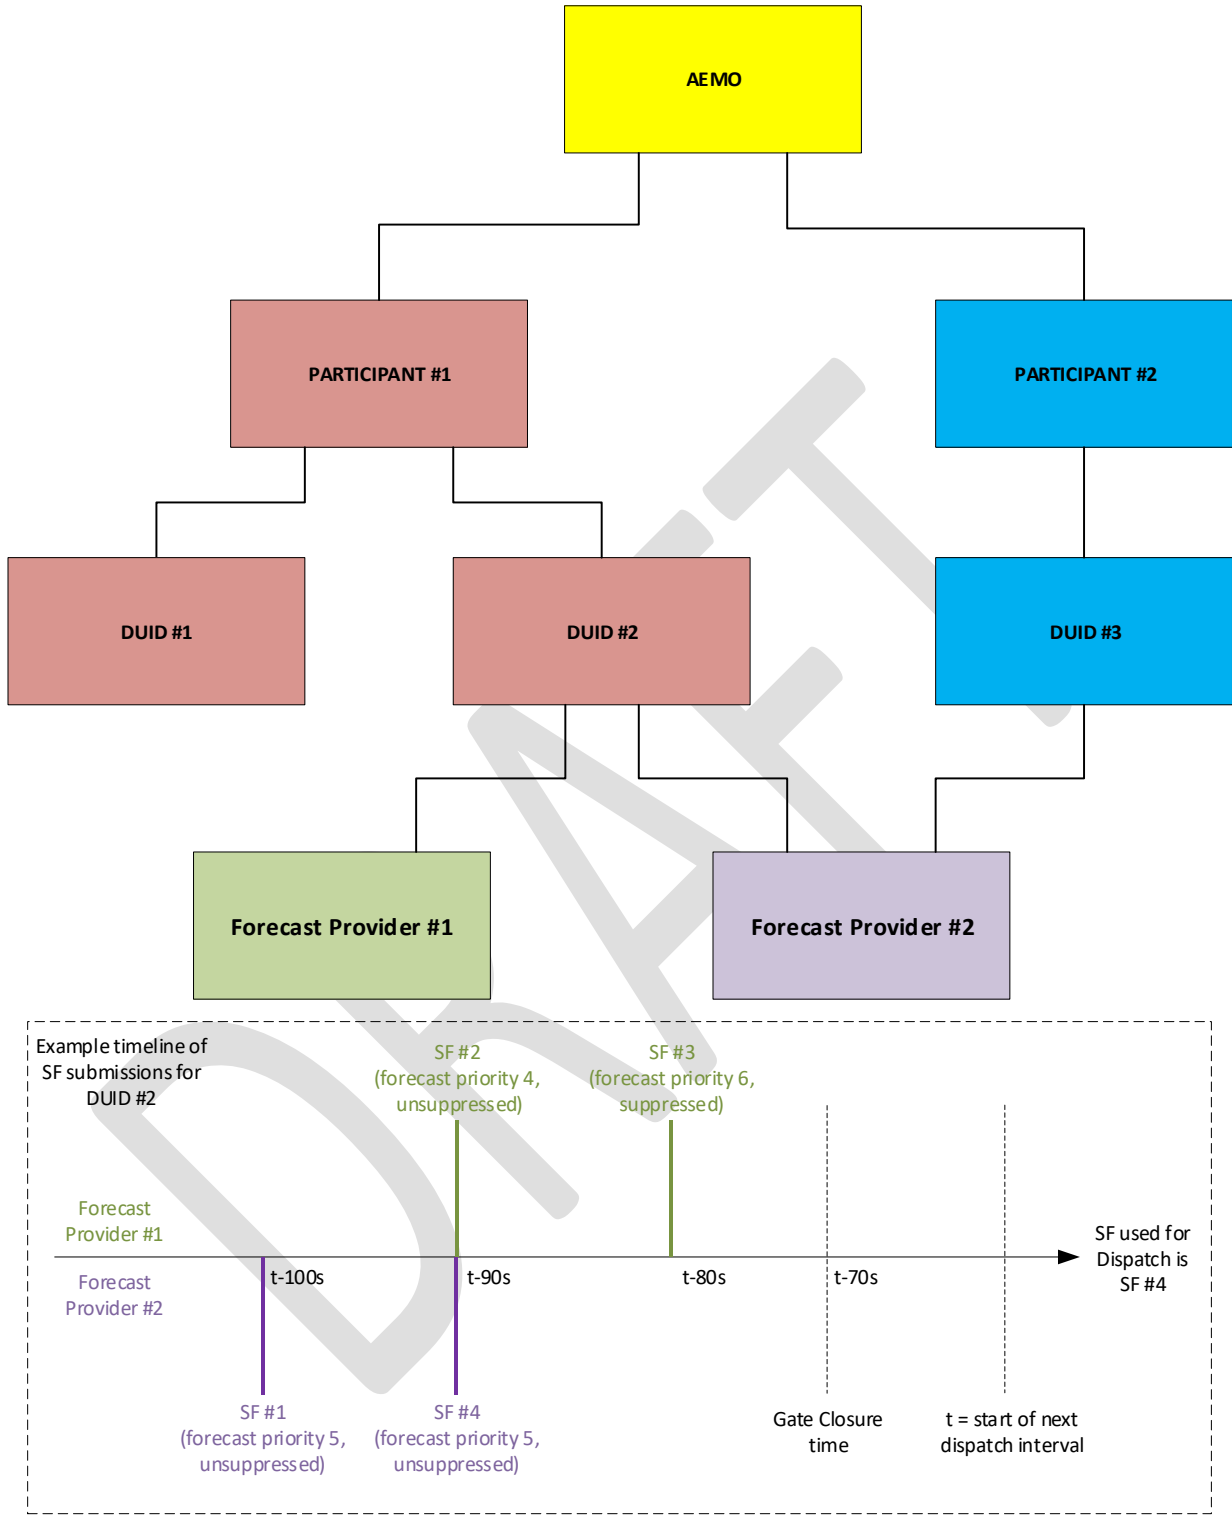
AEMO

PARTICIPANT #1

PARTICIPANT #2

DUID #1

DUID #2

DUID #3

Forecast Provider #1

Forecast Provider #2

Example timeline of SF submissions for DUID #2

SF #2 (forecast priority 4, unsuppressed)

SF #3 (forecast priority 6, suppressed)

Forecast Provider #1

Forecast Provider #2

t-100s

t-90s

t-80s

t-70s

SF used for Dispatch is SF #4

SF #1 (forecast priority 5, unsuppressed)

SF #4 (forecast priority 5, unsuppressed)

Gate Closure time

t = start of next dispatch interval

DRAFT